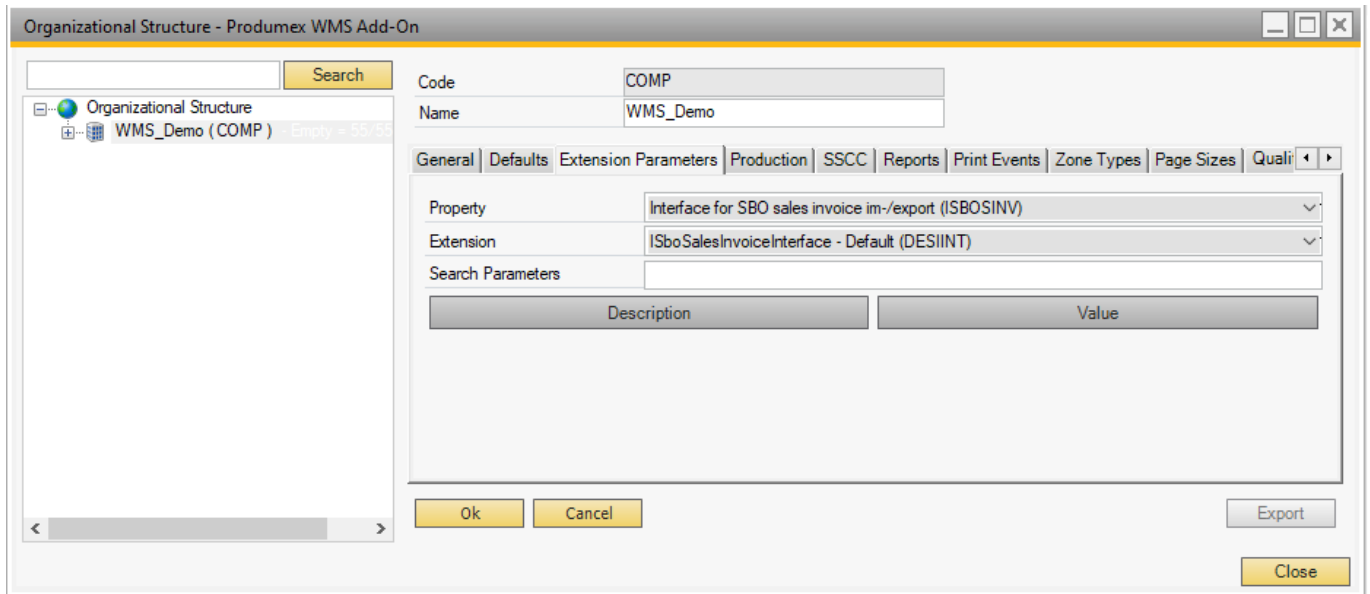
Organizational Structure - Produmex WMS Add-On

Search

Organizational Structure
WMS_Demo ( COMP ) - Empty = 55/55

Code COMP
Name WMS_Demo

General | Defaults | Extension Parameters | Production | SSCC | Reports | Print Events | Zone Types | Page Sizes | Quali

Property Interface for SBO sales invoice im-/export (ISBOSINV)
Extension ISboSalesInvoiceInterface - Default (DESIINT)
Search Parameters

| Description | Value |
|---|---|

Ok Cancel Export

Close